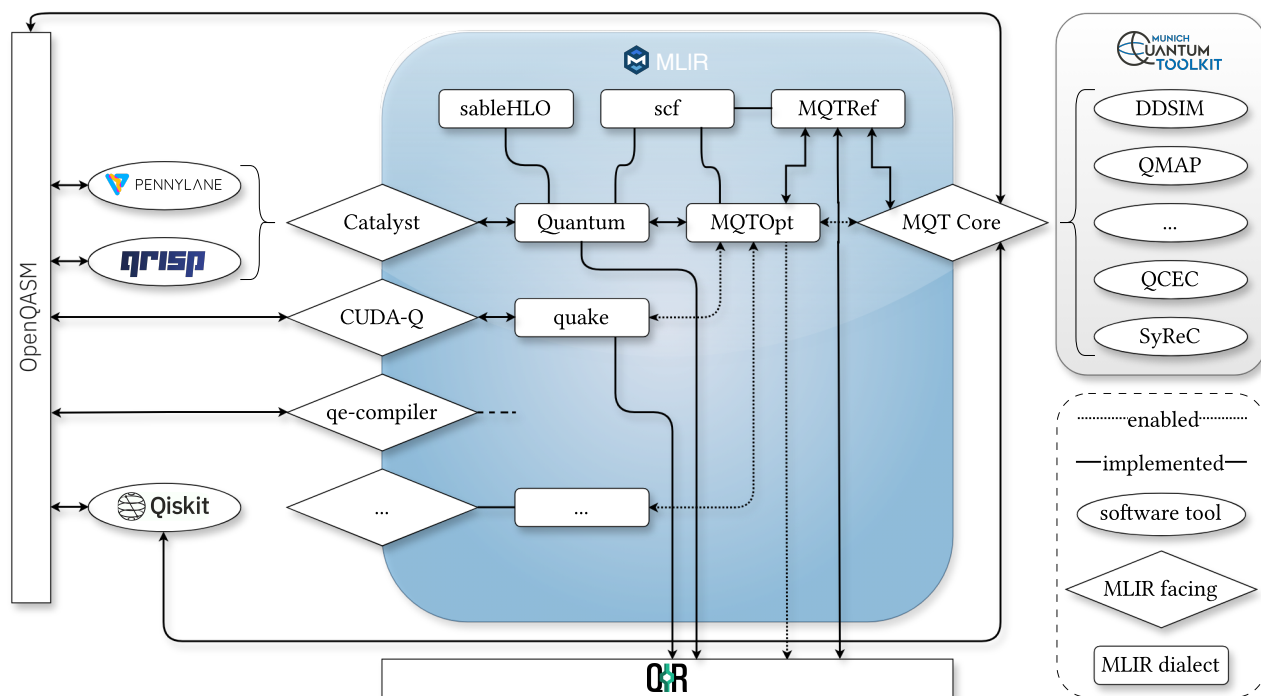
MLIR

sableHLO

scf

MQTRef

MUNICH QUANTUM TOOLKIT

DDSIM

QMAP

...

QCEC

SyReC

OpenQASM

PENNYLANE

qrisp

Catalyst

Quantum

MQTOpt

MQT Core

CUDA-Q

quake

qe-compiler

Qiskit

...

...

enabled

implemented

software tool

MLIR facing

MLIR dialect

QIR